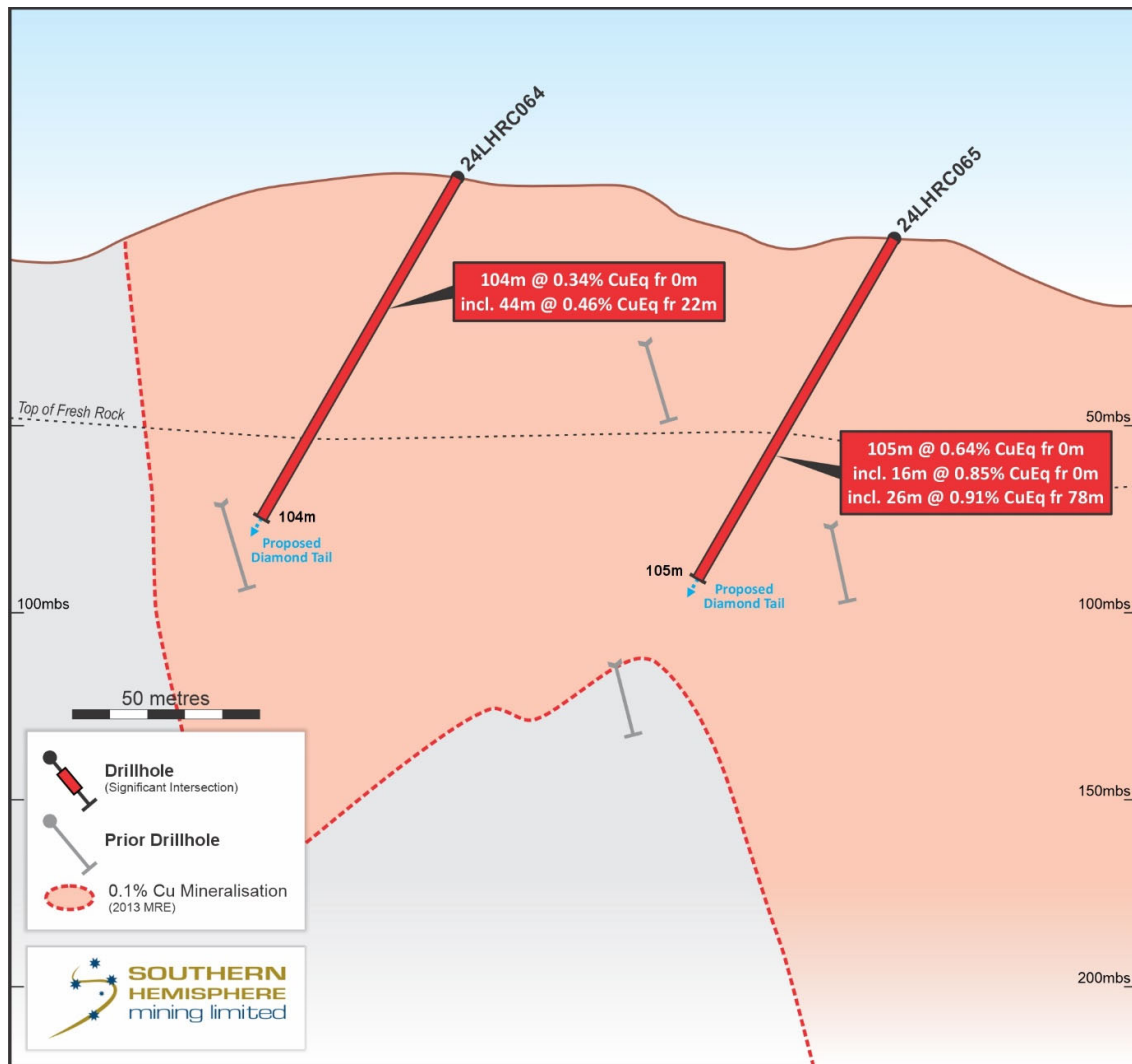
24LHRC064

24LHRC065

104m @ 0.34% CuEq fr 0m
incl. 44m @ 0.46% CuEq fr 22m

Top of Fresh Rock

50mbs

105m @ 0.64% CuEq fr 0m
incl. 16m @ 0.85% CuEq fr 0m
incl. 26m @ 0.91% CuEq fr 78m

104m

Proposed Diamond Tail

105m

Proposed Diamond Tail

100mbs

100mbs

50 metres

Drillhole
(Significant Intersection)

Prior Drillhole

0.1% Cu Mineralisation
(2013 MRE)

150mbs

SOUTHERN HEMISPHERE mining limited

200mbs